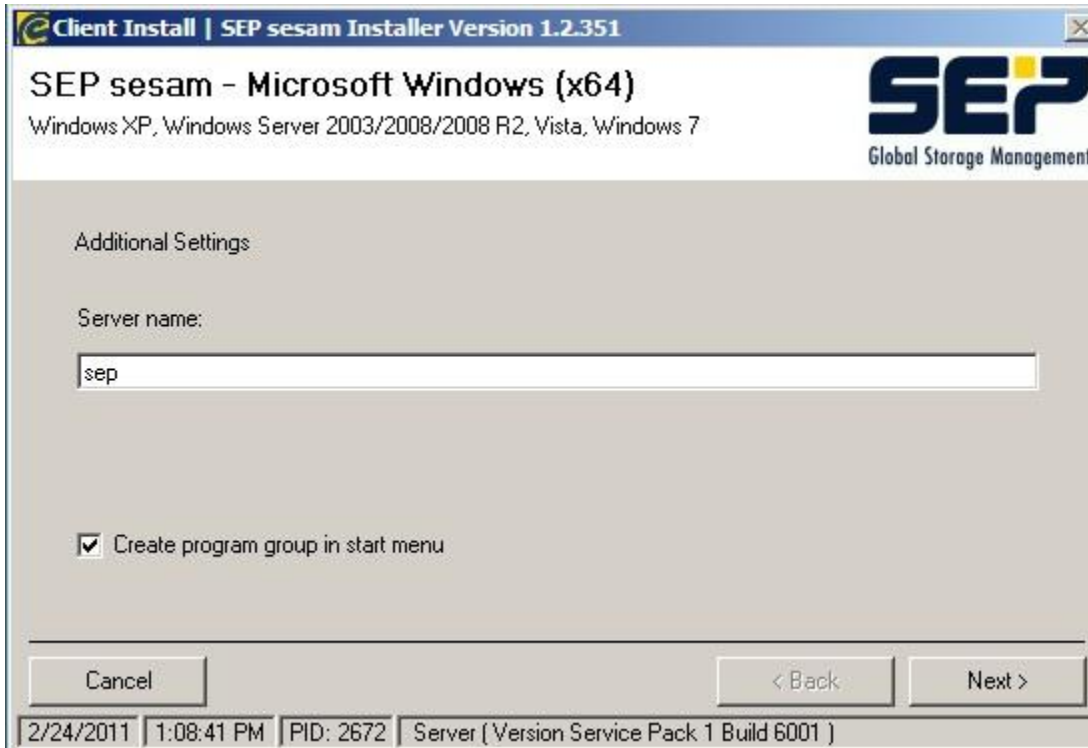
Client Install | SEP sesam Installer Version 1.2.351

SEP sesam - Microsoft Windows (x64)

Windows XP, Windows Server 2003/2008/2008 R2, Vista, Windows 7

SEP

Global Storage Managemen

Additional Settings

Server name:

sep

Create program group in start menu

Cancel

< Back

Next >

2/24/2011 | 1:08:41 PM | PID: 2672 | Server ( Version Service Pack 1 Build 6001 )